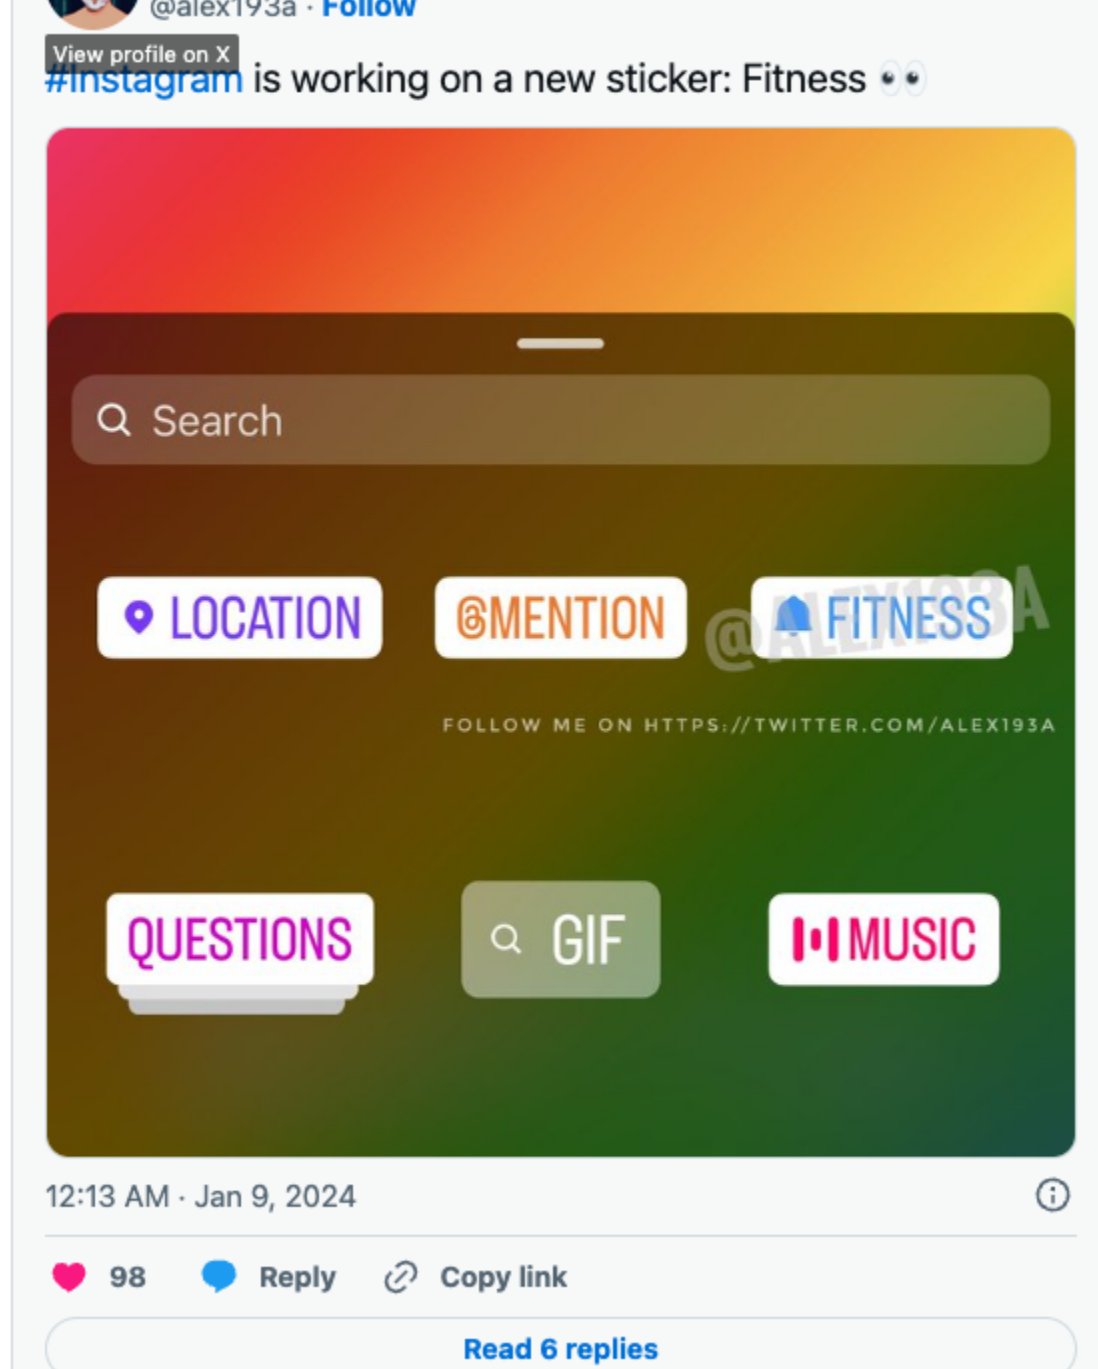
@alex193a · Follow
View profile on X
#Instagram is working on a new sticker: Fitness 👀

Search

LOCATION
@MENTION
FITNESS
@ALEX193A
FOLLOW ME ON HTTPS://TWITTER.COM/ALEX193A

QUESTIONS
GIF
MUSIC

12:13 AM · Jan 9, 2024

98 Reply Copy link

Read 6 replies